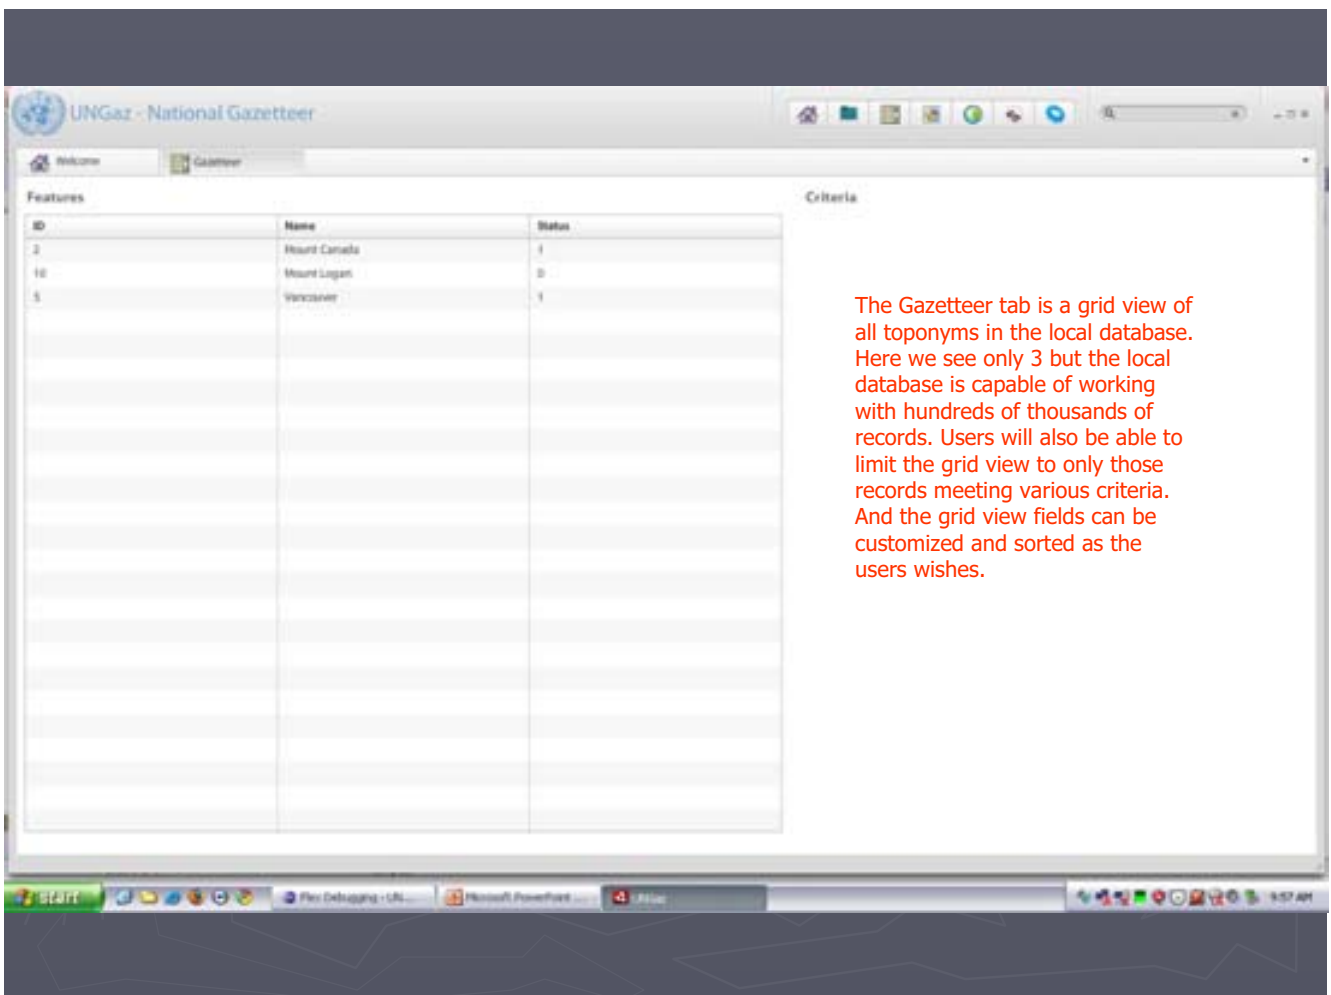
UNGaz - National Gazetteer

Welcome | Gazetteer

Features

| ID | Name | Status |
|---|---|---|
| 2 | Mount Canada | 1 |
| 10 | Mount Logan | 0 |
| 5 | Vancouver | 1 |

Criteria

The Gazetteer tab is a grid view of all toponyms in the local database. Here we see only 3 but the local database is capable of working with hundreds of thousands of records. Users will also be able to limit the grid view to only those records meeting various criteria. And the grid view fields can be customized and sorted as the users wishes.

start | Flex Debugging - UN... | Microsoft PowerPoint ... | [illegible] | 9:57 AM